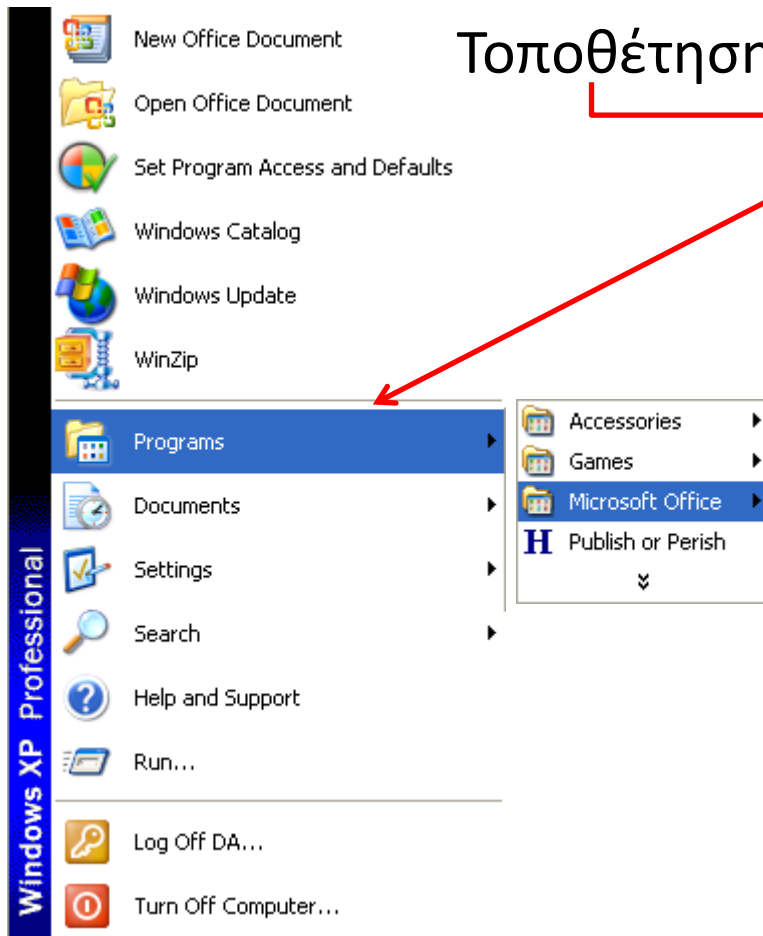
Τοποθέτηση

New Office Document
Open Office Document
Set Program Access and Defaults
Windows Catalog
Windows Update
WinZip
Programs
Documents
Settings
Search
Help and Support
Run...
Log Off DA...
Turn Off Computer...

Accessories
Games
Microsoft Office
Publish or Perish

Windows XP Professional